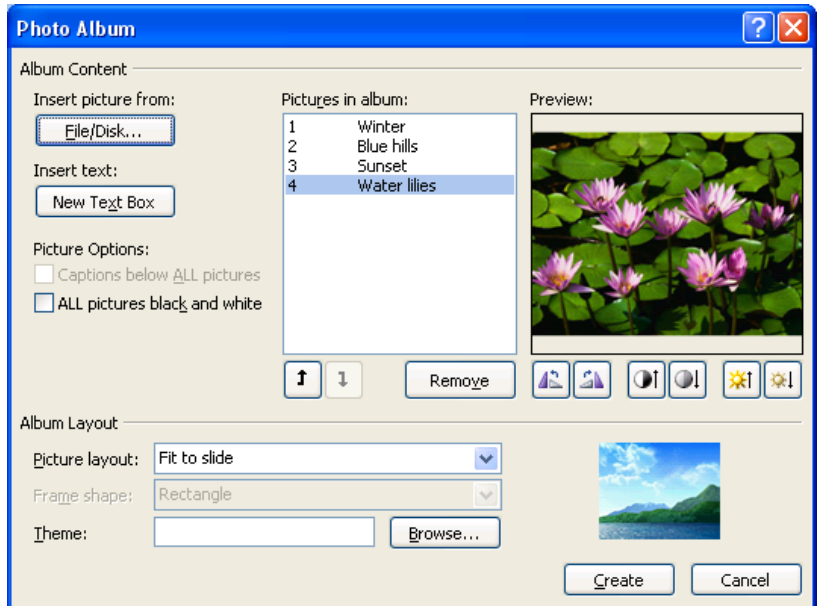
Photo Album

Album Content

Insert picture from:

File/Disk...

Insert text:

New Text Box

Picture Options:

Captions below ALL pictures

ALL pictures black and white

Pictures in album:

| 1 | Winter |
|---|---|
| 2 | Blue hills |
| 3 | Sunset |
| 4 | Water lilies |

Remove

Preview:

Album Layout

Picture layout: Fit to slide

Frame shape: Rectangle

Theme:

Browse...

Create

Cancel